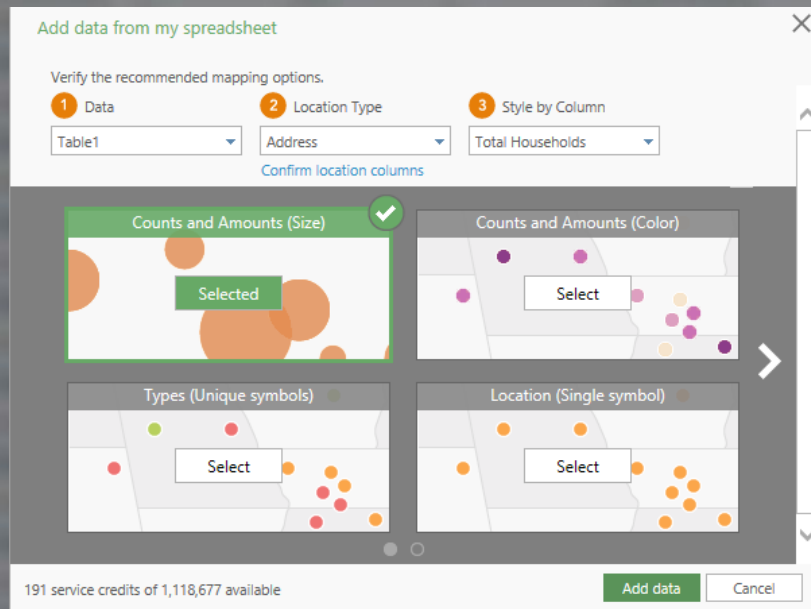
Add data from my spreadsheet

Verify the recommended mapping options.

1 Data
Table1

2 Location Type
Address
Confirm location columns

3 Style by Column
Total Households

Counts and Amounts (Size)
Selected

Counts and Amounts (Color)
Select

Types (Unique symbols)
Select

Location (Single symbol)
Select

191 service credits of 1,118,677 available

Add data
Cancel